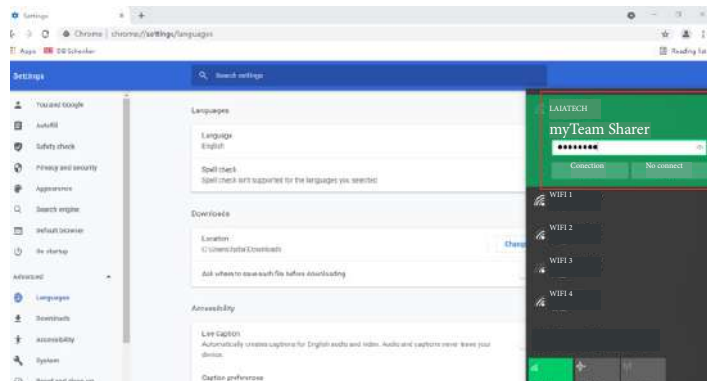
Settings
Chrome | chrome://settings/languages
Apps DB Schenker
Reading list
Settings
Search settings
You and Google
Autofill
Safety check
Privacy and security
Appearance
Search engine
Default browser
On startup
Advanced
Languages
Downloads
Accessibility
System
Languages
Language
English
Spell check
Spell check isn't supported for the languages you selected
Downloads
Location
C:\Users\beta\Downloads
Change
Ask where to save each file before downloading
Accessibility
Live Caption
Automatically creates captions for English audio and video. Audio and captions never leave your device.
Caption preferences
LAIATECH
myTeam Sharer
••••••••
Conection
No connect
WIFI 1
WIFI 2
WIFI 3
WIFI 4